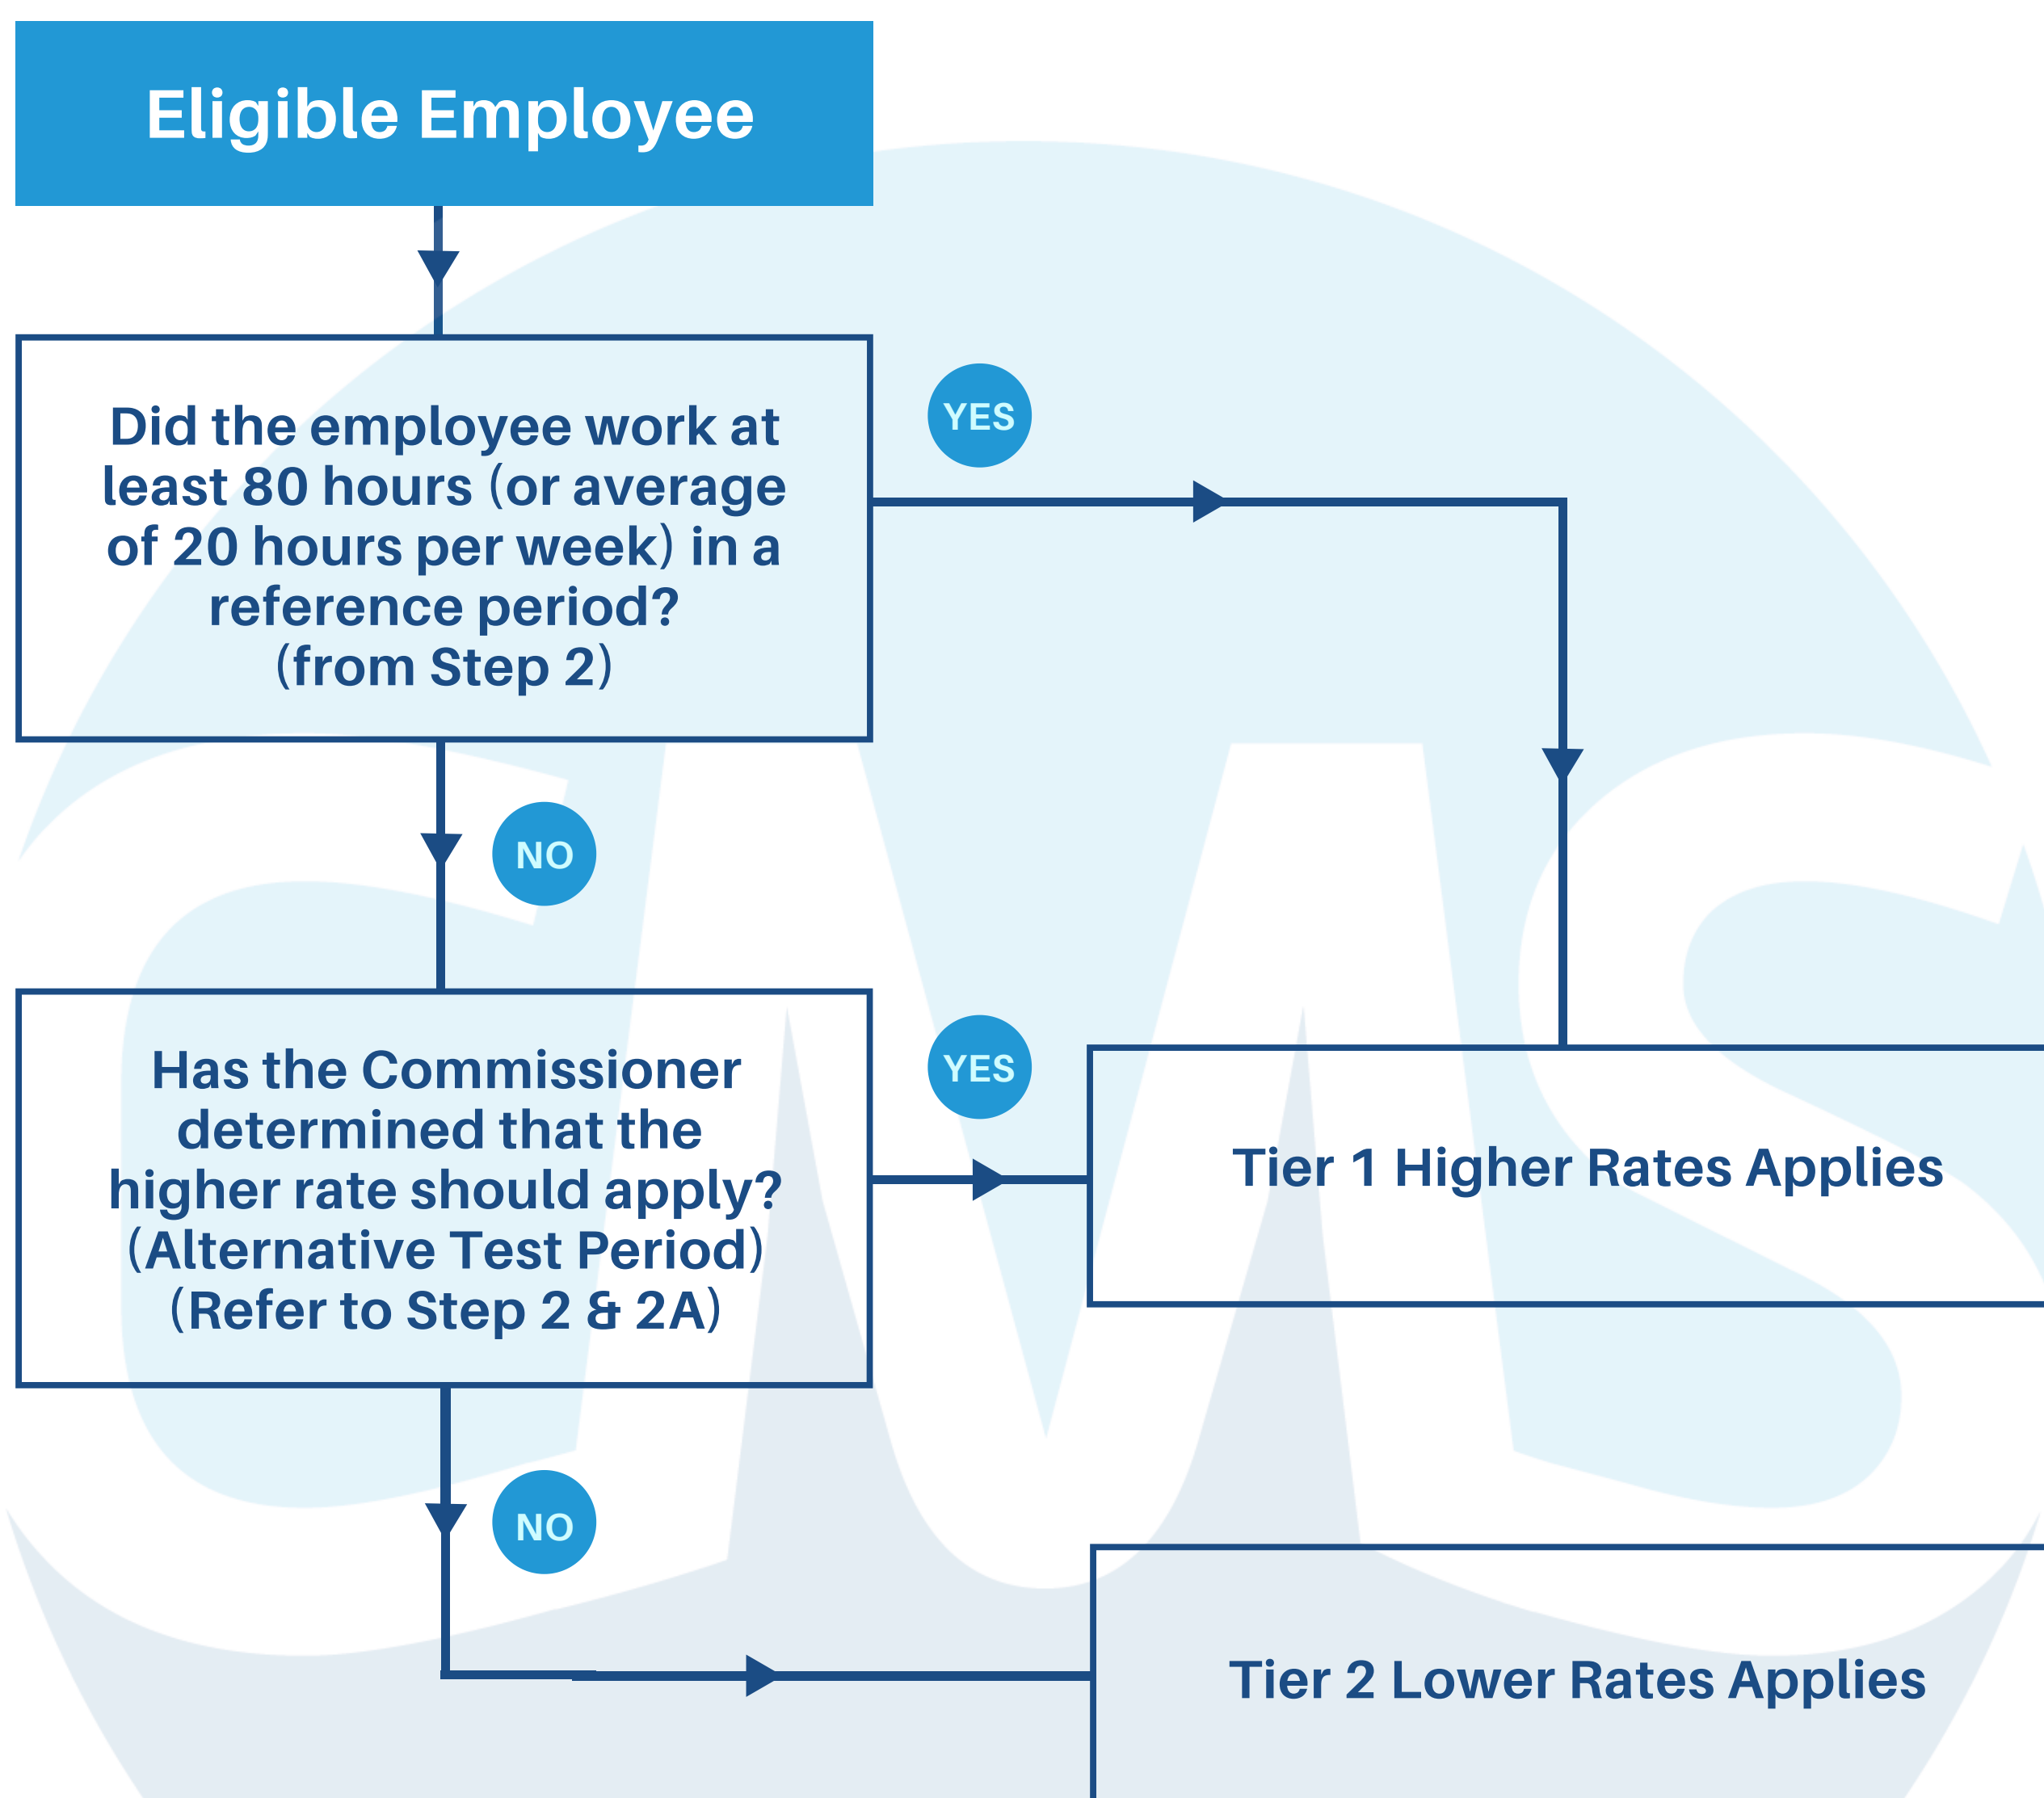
Eligible Employee

Did the employee work at least 80 hours (or average of 20 hours per week) in a reference period? (from Step 2)

YES

NO

Has the Commissioner determined that the higher rate should apply? (Alternative Test Period) (Refer to Step 2 & 2A)

YES

Tier 1 Higher Rates Applies

NO

Tier 2 Lower Rates Applies